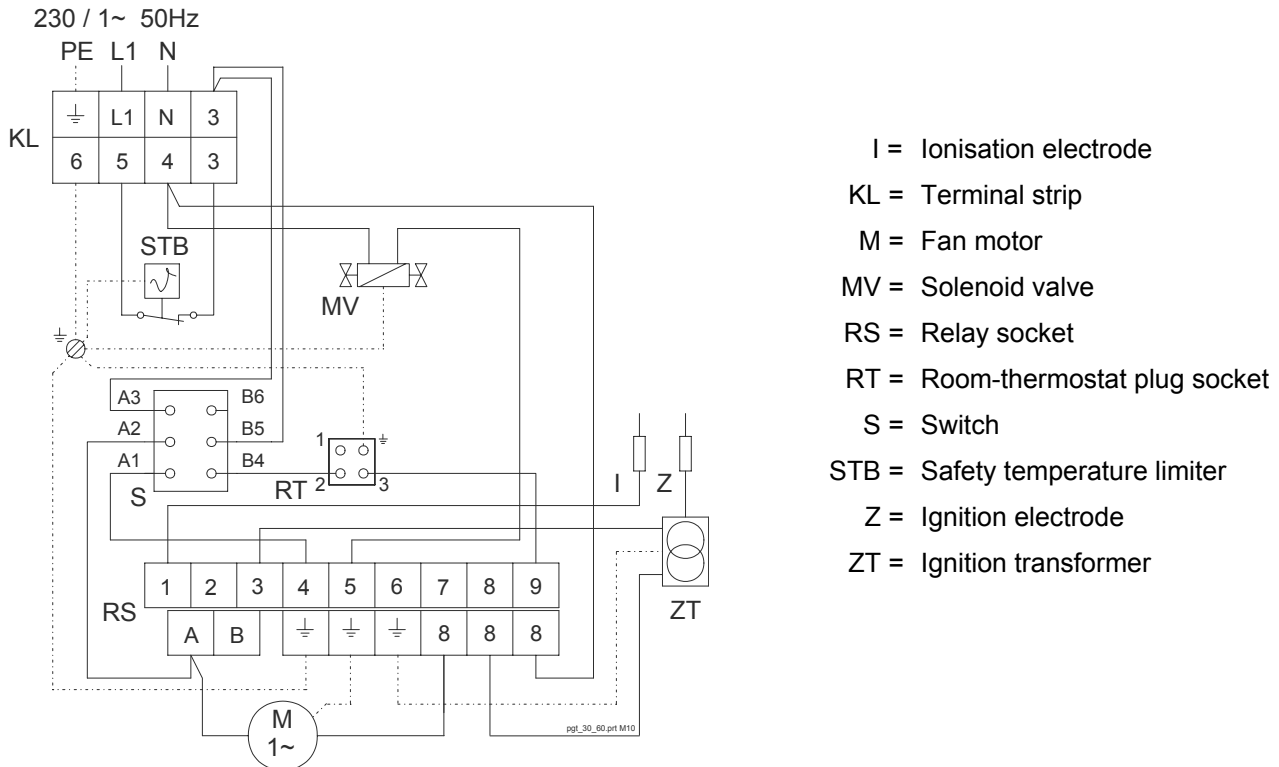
230 / 1~ 50Hz
PE L1 N

KL

| ⏚ | L1 | N | 3 |
|---|---|---|---|
| 6 | 5 | 4 | 3 |

STB

MV

⏚

A3 B6
A2 B5
A1 B4
S

1 ⏚
RT 2 3

I Z

| 1 | 2 | 3 | 4 | 5 | 6 | 7 | 8 | 9 |
|---|---|---|---|---|---|---|---|---|
| A | B | ⏚ | ⏚ | ⏚ | 8 | 8 | 8 | |

RS

ZT

M
1~

pgt_30_60.prt M10

I = Ionisation electrode
KL = Terminal strip
M = Fan motor
MV = Solenoid valve
RS = Relay socket
RT = Room-thermostat plug socket
S = Switch
STB = Safety temperature limiter
Z = Ignition electrode
ZT = Ignition transformer